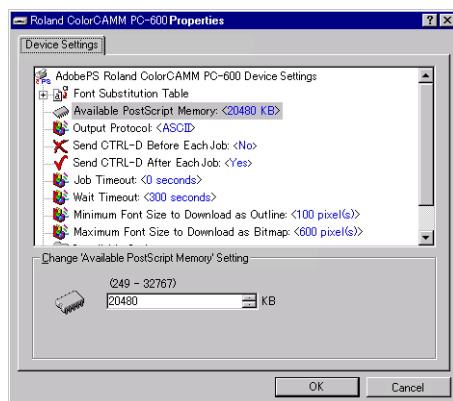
Roland ColorCAMM PC-600 Properties

? X

Device Settings

AdobePS Roland ColorCAMM PC-600 Device Settings
Font Substitution Table
Available PostScript Memory: <20480 KB>
Output Protocol: <ASCII>
Send CTRL-D Before Each Job: <No>
Send CTRL-D After Each Job: <Yes>
Job Timeout: <0 seconds>
Wait Timeout: <300 seconds>
Minimum Font Size to Download as Outline: <100 pixel(s)>
Maximum Font Size to Download as Bitmap: <600 pixel(s)>

Change 'Available PostScript Memory' Setting

(249 - 32767)
20480 KB

OK

Cancel